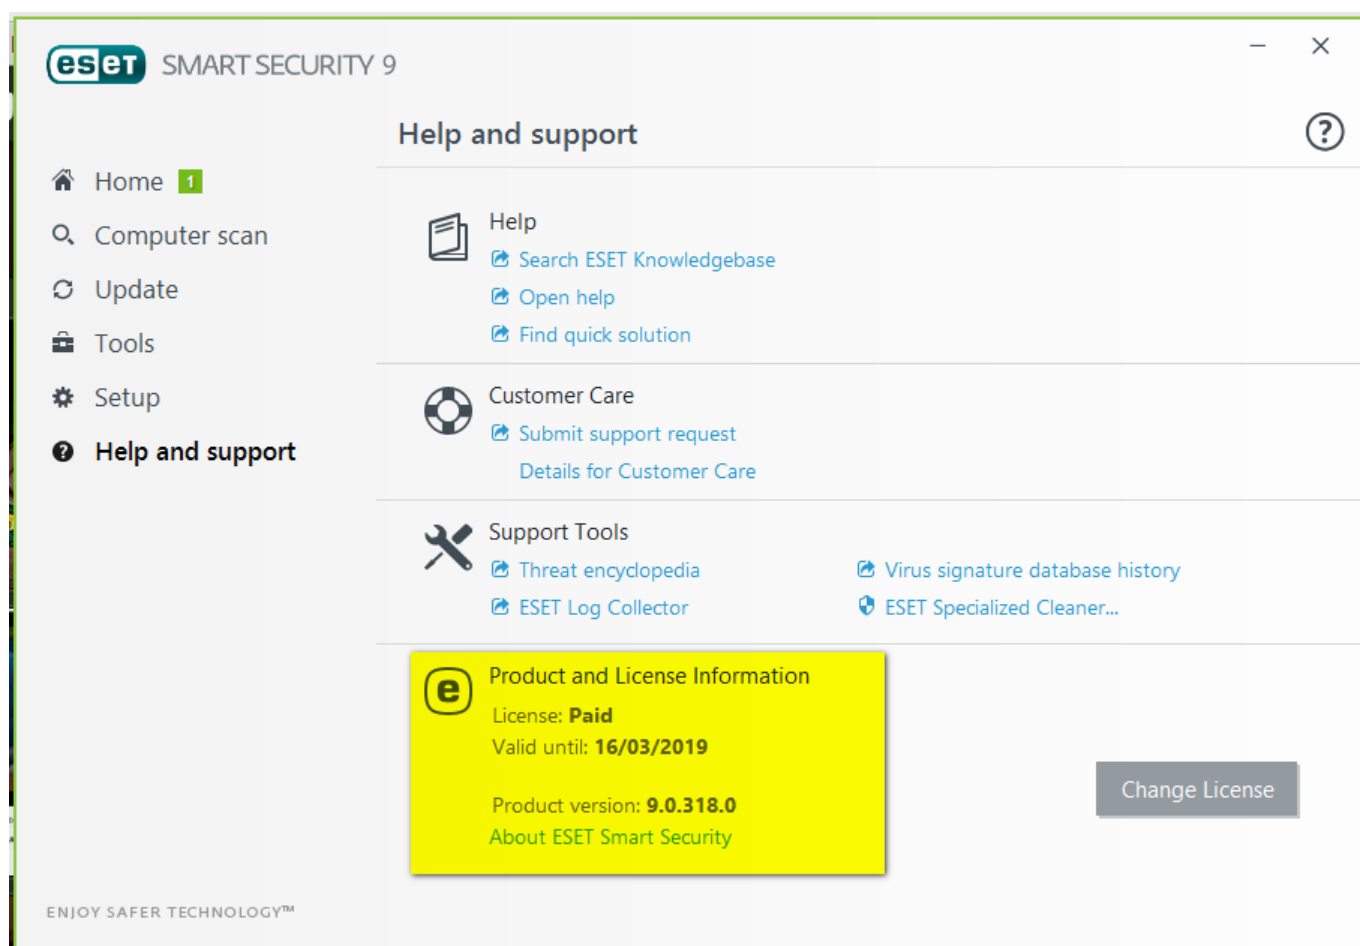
eset SMART SECURITY 9

Home 1
Computer scan
Update
Tools
Setup
Help and support

Help and support

Help
Search ESET Knowledgebase
Open help
Find quick solution

Customer Care
Submit support request
Details for Customer Care

Support Tools
Threat encyclopedia
ESET Log Collector
Virus signature database history
ESET Specialized Cleaner...

Product and License Information
License: **Paid**
Valid until: **16/03/2019**

Product version: **9.0.318.0**
About ESET Smart Security

Change License

ENJOY SAFER TECHNOLOGY™